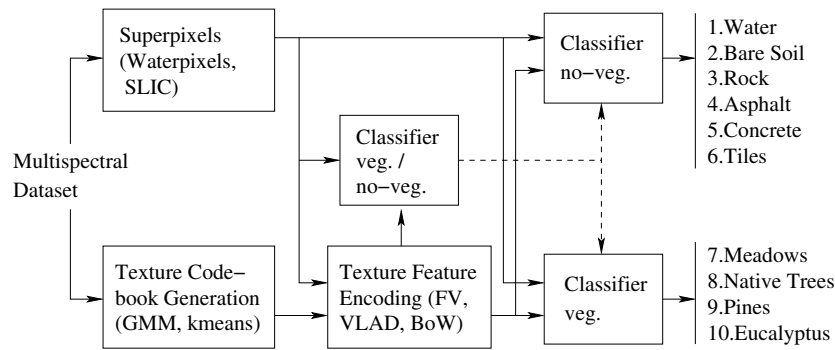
Superpixels (Waterpixels, SLIC)

Classifier no−veg.

1.Water
2.Bare Soil
3.Rock
4.Asphalt
5.Concrete
6.Tiles

Multispectral Dataset

Classifier veg. / no−veg.

Texture Codebook Generation (GMM, kmeans)

Texture Feature Encoding (FV, VLAD, BoW)

Classifier veg.

7.Meadows
8.Native Trees
9.Pines
10.Eucalyptus